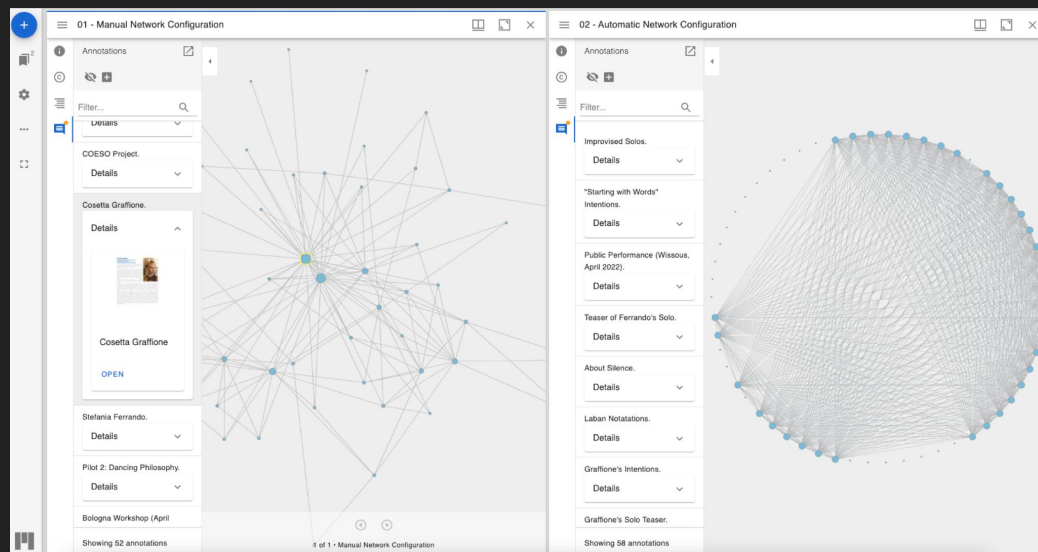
01 - Manual Network Configuration

Annotations

Filter...

Details

COESO Project.

Details

Cosetta Graffione.

Details

Cosetta Graffione

OPEN

Stefania Ferrando.

Details

Pilot 2: Dancing Philosophy.

Details

Bologna Workshop (April

Showing 52 annotations

1 of 1 • Manual Network Configuration

02 - Automatic Network Configuration

Annotations

Filter...

Improvised Solos.

Details

"Starting with Words" Intentions.

Details

Public Performance (Wissous, April 2022).

Details

Teaser of Ferrando's Solo.

Details

About Silence.

Details

Laban Notatations.

Details

Graffione's Intentions.

Details

Graffione's Solo Teaser.

Showing 58 annotations